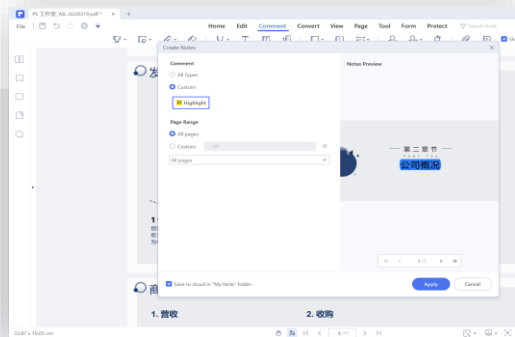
工作簿_AB...0200319.pdf

File

Home Edit Comment Convert View Page Tool Form Protect Search Tools

Create Notes

Comment

All Types

Custom

Highlight

Page Range

All pages

Custom

All pages

Notes Preview

第二章节

公司概况

1 /3

Save to cloud in "My Note" folder.

Apply

Cancel

发

1. 营收

2. 收购

33.87 x 19.05 cm

6 /11